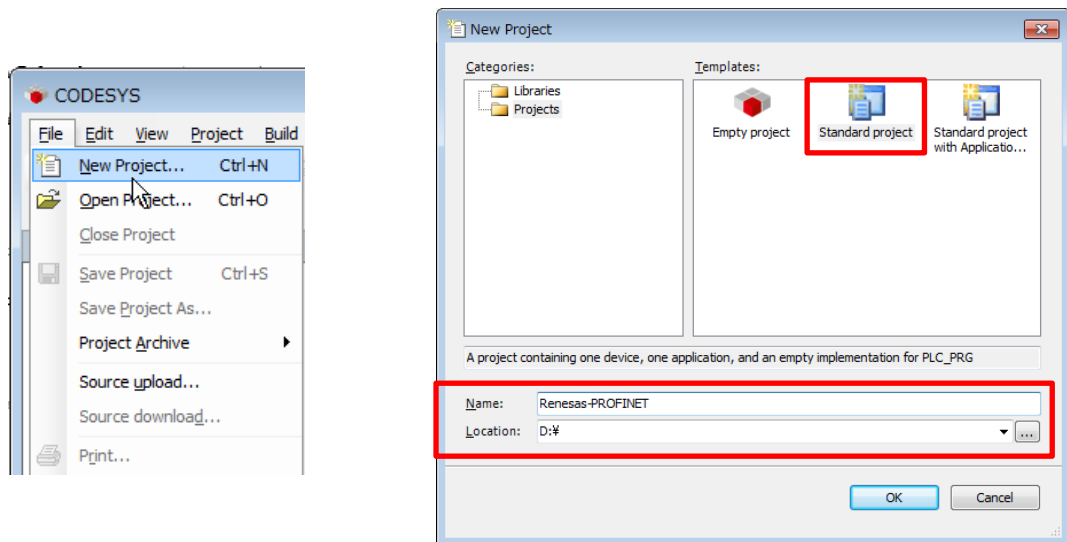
CODESYS

File Edit View Project Build

New Project... Ctrl+N
Open Project... Ctrl+O
Close Project
Save Project Ctrl+S
Save Project As...
Project Archive
Source upload...
Source download...
Print...

New Project

Categories:
Libraries
Projects

Templates:
Empty project
Standard project
Standard project with Applicatio...

A project containing one device, one application, and an empty implementation for PLC_PRG

Name: Renesas-PROFINET
Location: D:¥ ...

OK Cancel